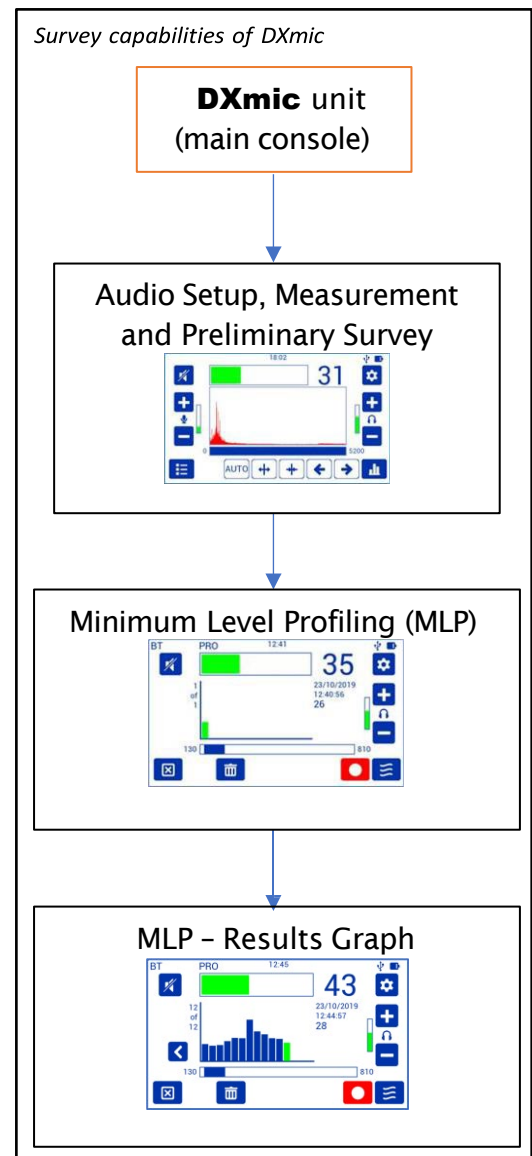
Survey capabilities of DXmic

DXmic unit (main console)

Audio Setup, Measurement and Preliminary Survey

18:02
31
0
5200
AUTO

Minimum Level Profiling (MLP)

BT
PRO
12:41
35
1
of
1
23/10/2019
12:40:56
26
130
810

MLP – Results Graph

BT
PRO
12:45
43
12
of
12
23/10/2019
12:44:57
28
130
810